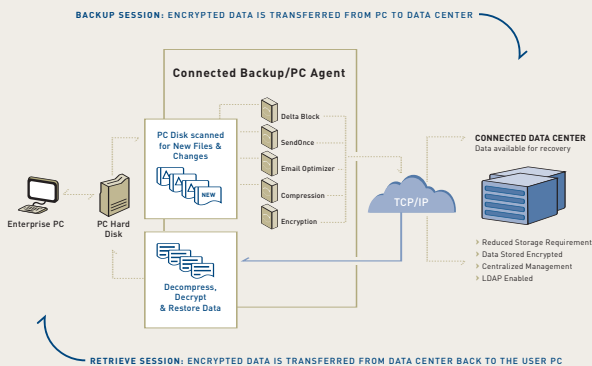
BACKUP SESSION: ENCRYPTED DATA IS TRANSFERRED FROM PC TO DATA CENTER

Connected Backup/PC Agent

PC Disk scanned for New Files & Changes

NEW

Delta Block

SendOnce

Email Optimizer

Compression

Encryption

Enterprise PC

PC Hard Disk

TCP/IP

CONNECTED DATA CENTER
Data available for recovery

Decompress, Decrypt & Restore Data

› Reduced Storage Requirement
› Data Stored Encrypted
› Centralized Management
› LDAP Enabled

RETRIEVE SESSION: ENCRYPTED DATA IS TRANSFERRED FROM DATA CENTER BACK TO THE USER PC